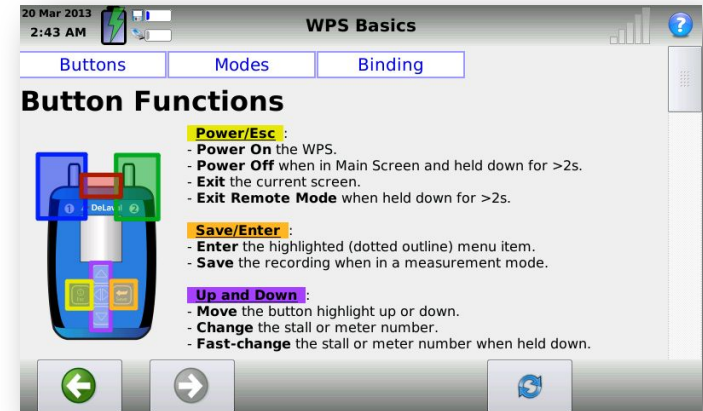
20 Mar 2013
2:43 AM

WPS Basics

Buttons | Modes | Binding

Button Functions

DeLaval

Power/Esc :
- Power On the WPS.
- Power Off when in Main Screen and held down for >2s.
- Exit the current screen.
- Exit Remote Mode when held down for >2s.

Save/Enter :
- Enter the highlighted (dotted outline) menu item.
- Save the recording when in a measurement mode.

Up and Down :
- Move the button highlight up or down.
- Change the stall or meter number.
- Fast-change the stall or meter number when held down.